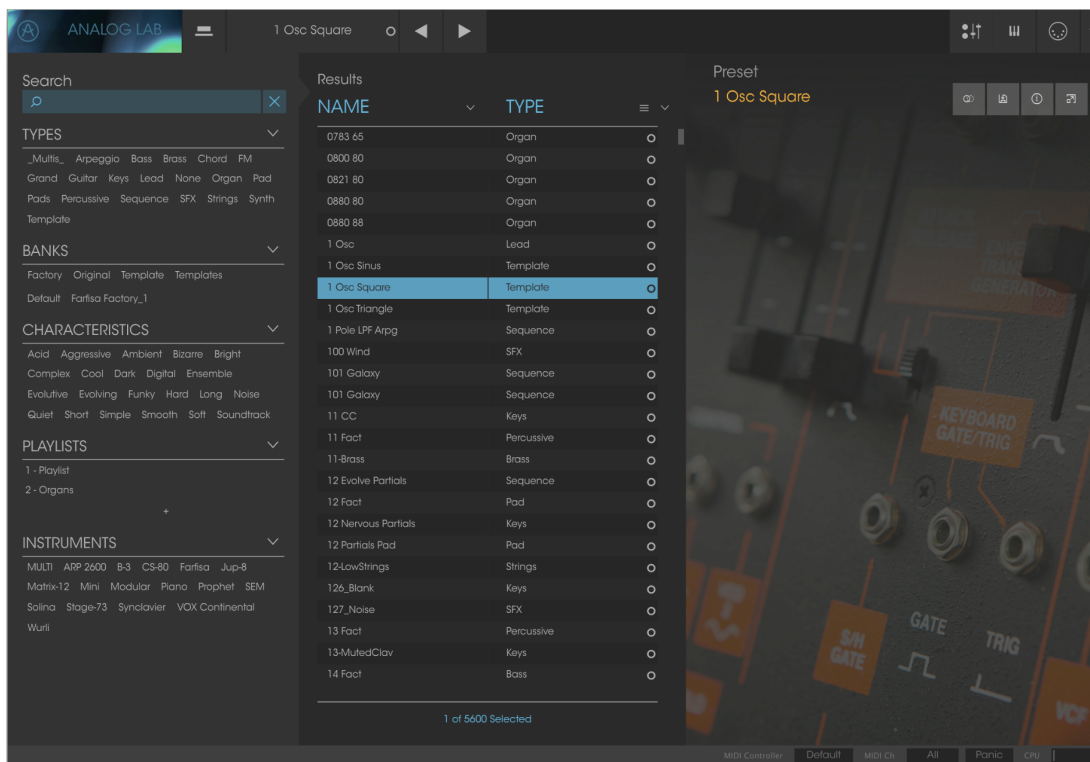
ANALOG LAB 1 Osc Square

Search

TYPES
_Multis_ Arpeggio Bass Brass Chord FM Grand Guitar Keys Lead None Organ Pad Pads Percussive Sequence SFX Strings Synth Template

BANKS
Factory Original Template Templates Default Farfisa Factory_1

CHARACTERISTICS
Acid Aggressive Ambient Bizarre Bright Complex Cool Dark Digital Ensemble Evolutive Evolving Funky Hard Long Noise Quiet Short Simple Smooth Soft Soundtrack

PLAYLISTS
1 - Playlist
2 - Organs
+

INSTRUMENTS
MULTI ARP 2600 B-3 CS-80 Farfisa Jup-8 Matrix-12 Mini Modular Piano Prophet SEM Solina Stage-73 Synclavier VOX Continental Wurli

Results

| NAME | TYPE |
|---|---|
| 0783 65 | Organ |
| 0800 80 | Organ |
| 0821 80 | Organ |
| 0880 80 | Organ |
| 0880 88 | Organ |
| 1 Osc | Lead |
| 1 Osc Sinus | Template |
| 1 Osc Square | Template |
| 1 Osc Triangle | Template |
| 1 Pole LPF Arpg | Sequence |
| 100 Wind | SFX |
| 101 Galaxy | Sequence |
| 101 Galaxy | Sequence |
| 11 CC | Keys |
| 11 Fact | Percussive |
| 11-Brass | Brass |
| 12 Evolve Partials | Sequence |
| 12 Fact | Pad |
| 12 Nervous Partials | Keys |
| 12 Partials Pad | Pad |
| 12-LowStrings | Strings |
| 126_Blank | Keys |
| 127_Noise | SFX |
| 13 Fact | Percussive |
| 13-MutedClav | Keys |
| 14 Fact | Bass |

1 of 5600 Selected

Preset
1 Osc Square

KEYBOARD GATE/TRIG
ENVELOPE GENERATOR
S/H GATE
GATE
TRIG

MIDI Controller Default MIDI Ch All Panic CPU